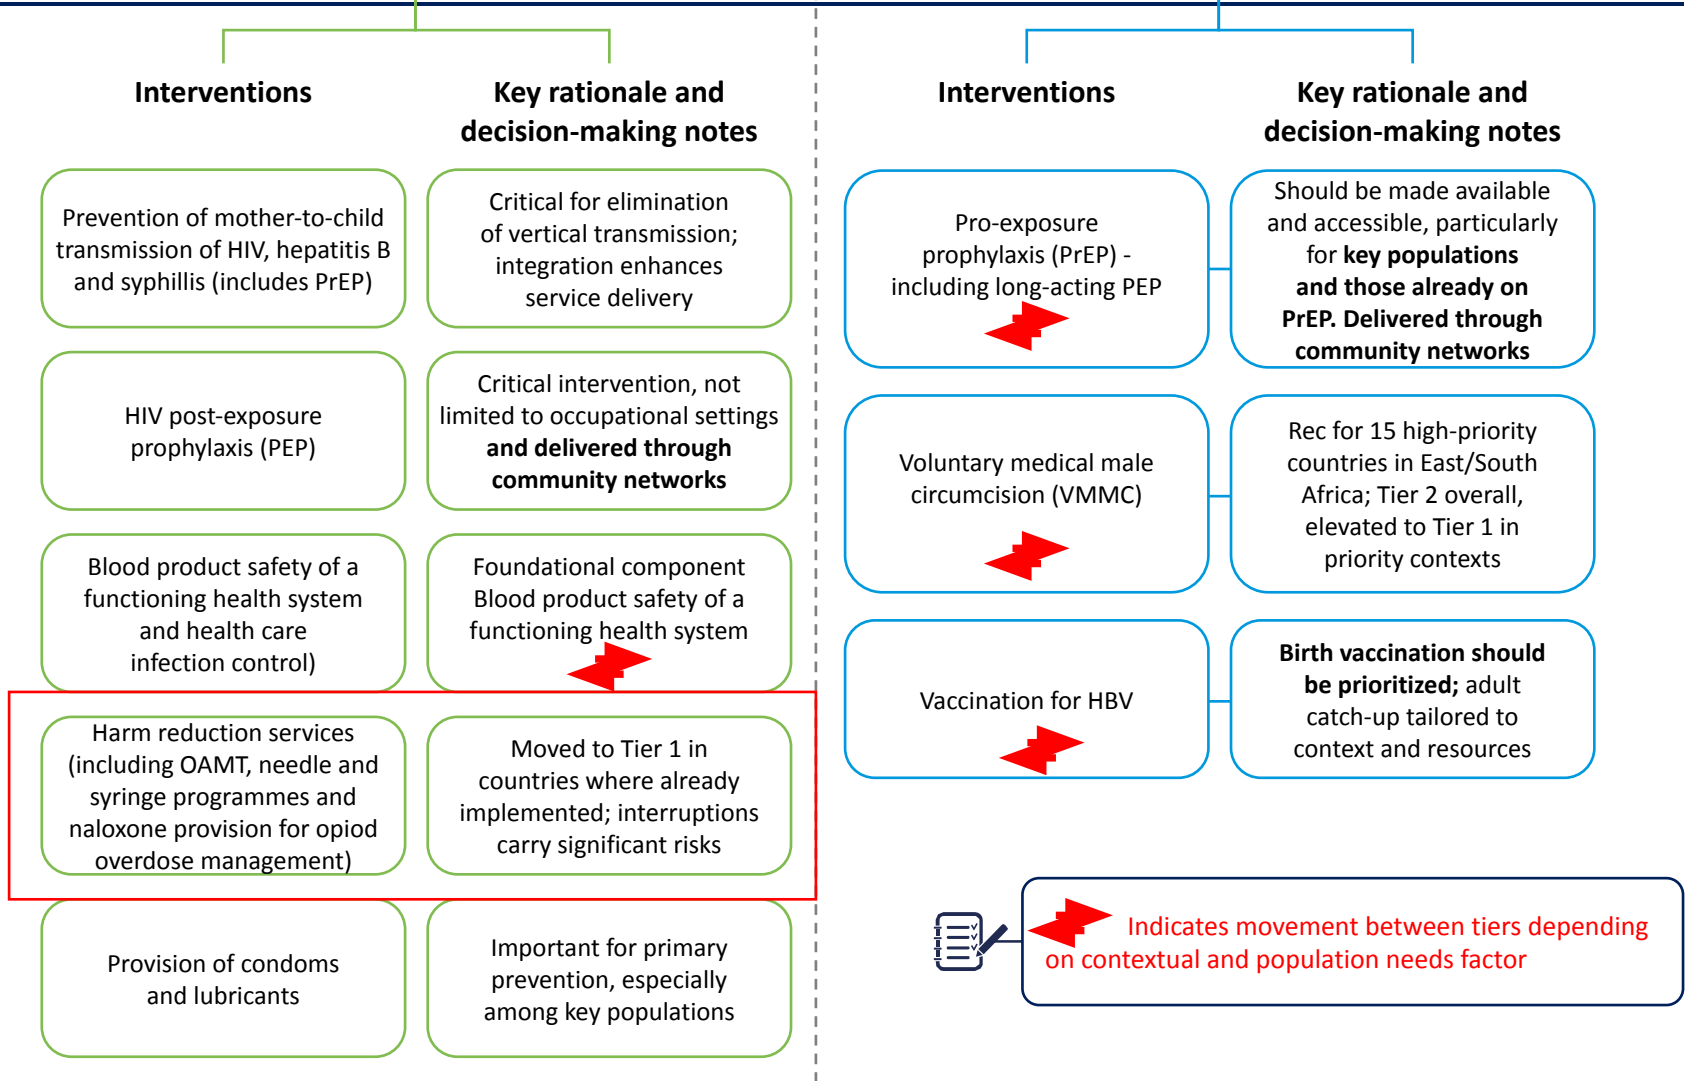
Interventions

Key rationale and decision-making notes

Prevention of mother-to-child transmission of HIV, hepatitis B and syphillis (includes PrEP)

Critical for elimination of vertical transmission; integration enhances service delivery

HIV post-exposure prophylaxis (PEP)

Critical intervention, not limited to occupational settings **and delivered through community networks**

Blood product safety of a functioning health system and health care infection control)

Foundational component Blood product safety of a functioning health system

Harm reduction services (including OAMT, needle and syringe programmes and naloxone provision for opiod overdose management)

Moved to Tier 1 in countries where already implemented; interruptions carry significant risks

Provision of condoms and lubricants

Important for primary prevention, especially among key populations

Interventions

Key rationale and decision-making notes

Pro-exposure prophylaxis (PrEP) - including long-acting PEP

Should be made available and accessible, particularly for **key populations and those already on PrEP. Delivered through community networks**

Voluntary medical male circumcision (VMMC)

Rec for 15 high-priority countries in East/South Africa; Tier 2 overall, elevated to Tier 1 in priority contexts

Vaccination for HBV

**Birth vaccination should be prioritized;** adult catch-up tailored to context and resources

Indicates movement between tiers depending on contextual and population needs factor